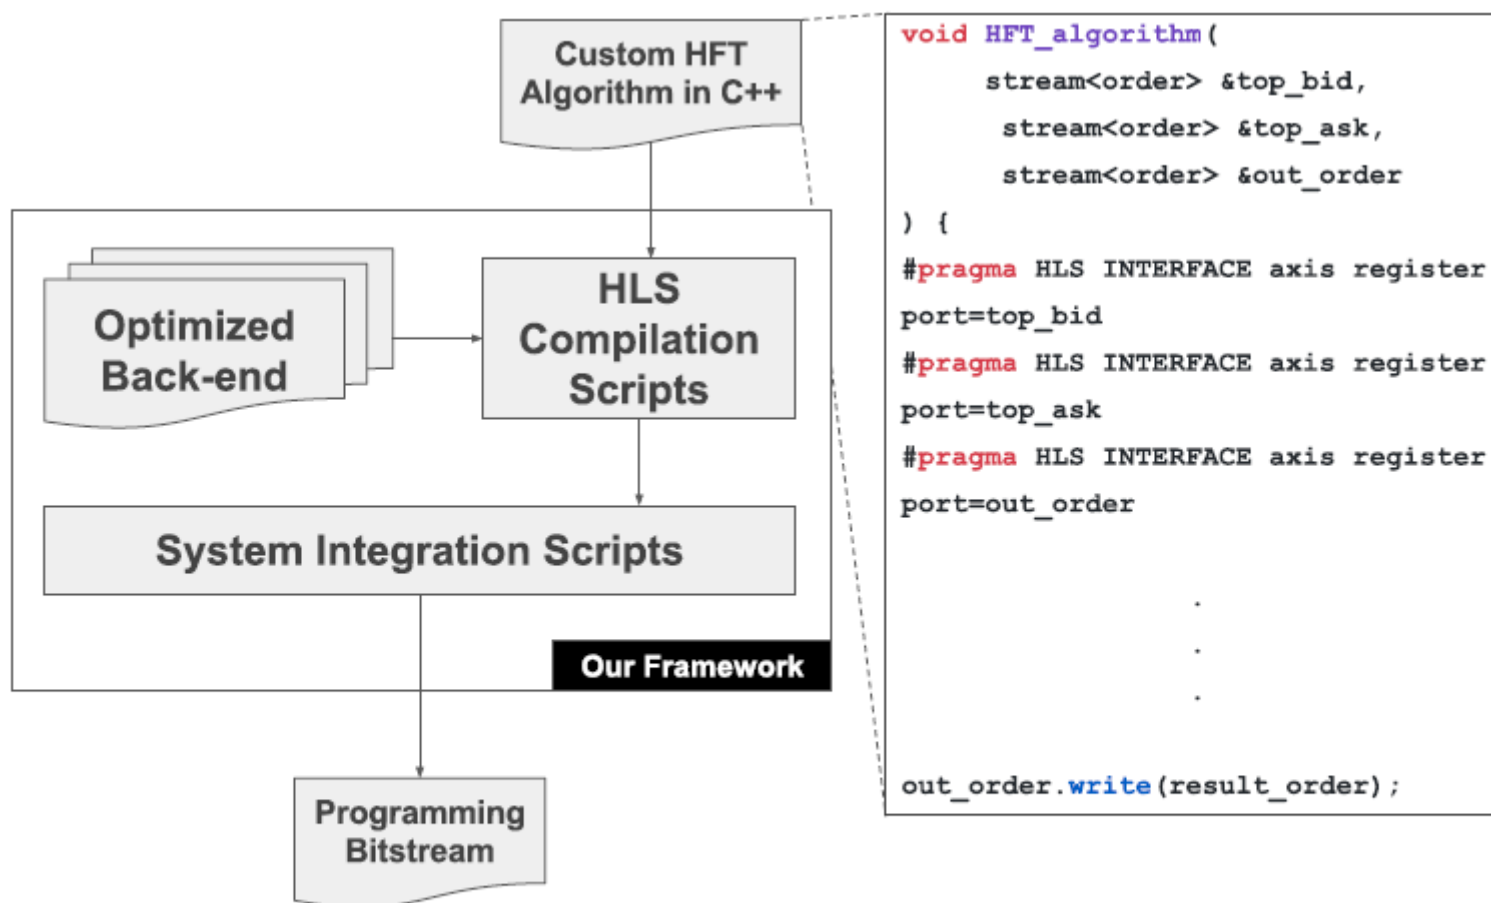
Custom HFT Algorithm in C++

Optimized Back-end

HLS Compilation Scripts

System Integration Scripts

Our Framework

Programming Bitstream

void HFT_algorithm(
stream<order> &top_bid,
stream<order> &top_ask,
stream<order> &out_order
) {
#pragma HLS INTERFACE axis register port=top_bid
#pragma HLS INTERFACE axis register port=top_ask
#pragma HLS INTERFACE axis register port=out_order

.
.
.

out_order.write(result_order);